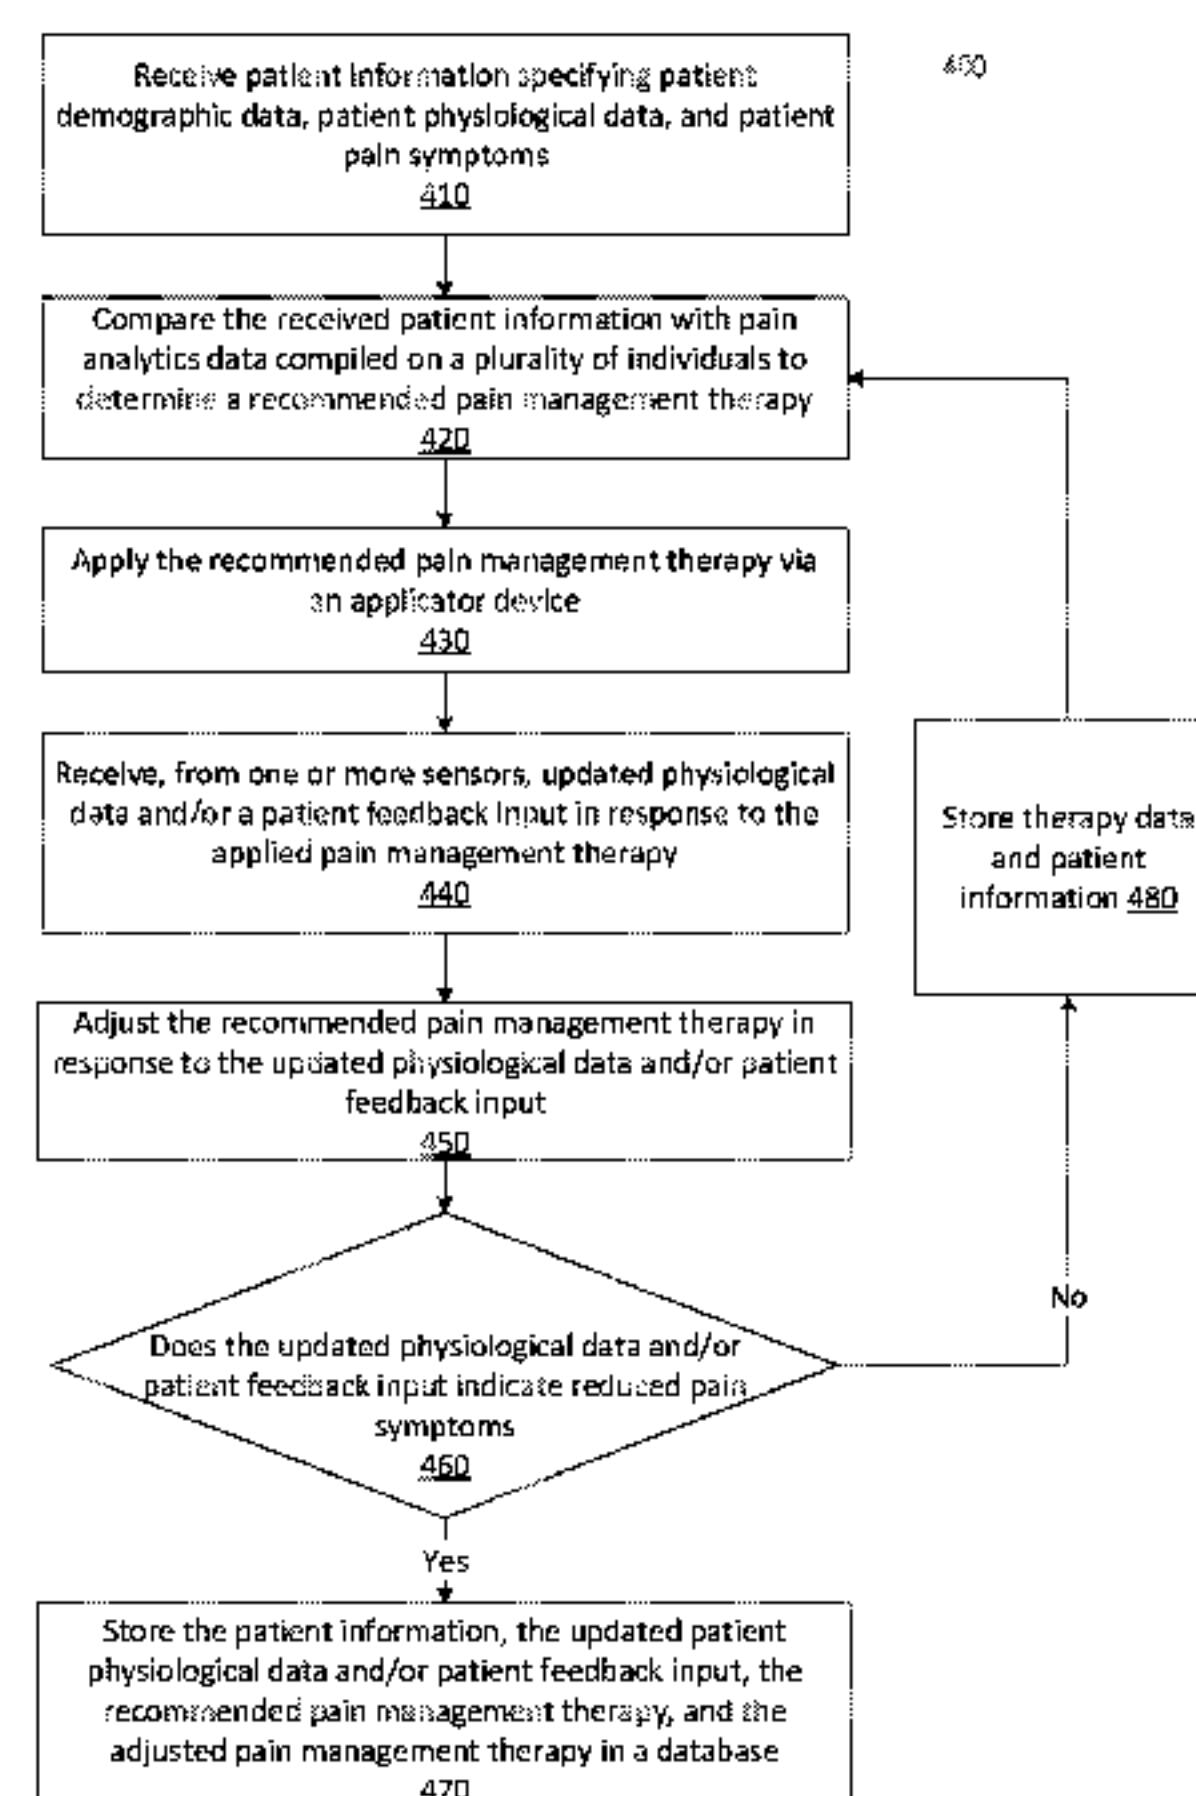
400

Receive patient information specifying patient demographic data, patient physiological data, and patient pain symptoms
410

Compare the received patient information with pain analytics data compiled on a plurality of individuals to determine a recommended pain management therapy
420

Apply the recommended pain management therapy via an applicator device
430

Receive, from one or more sensors, updated physiological data and/or a patient feedback input in response to the applied pain management therapy
440

Adjust the recommended pain management therapy in response to the updated physiological data and/or patient feedback input
450

Does the updated physiological data and/or patient feedback input indicate reduced pain symptoms
460

No

Store therapy data and patient information 480

Yes

Store the patient information, the updated patient physiological data and/or patient feedback input, the recommended pain management therapy, and the adjusted pain management therapy in a database
470